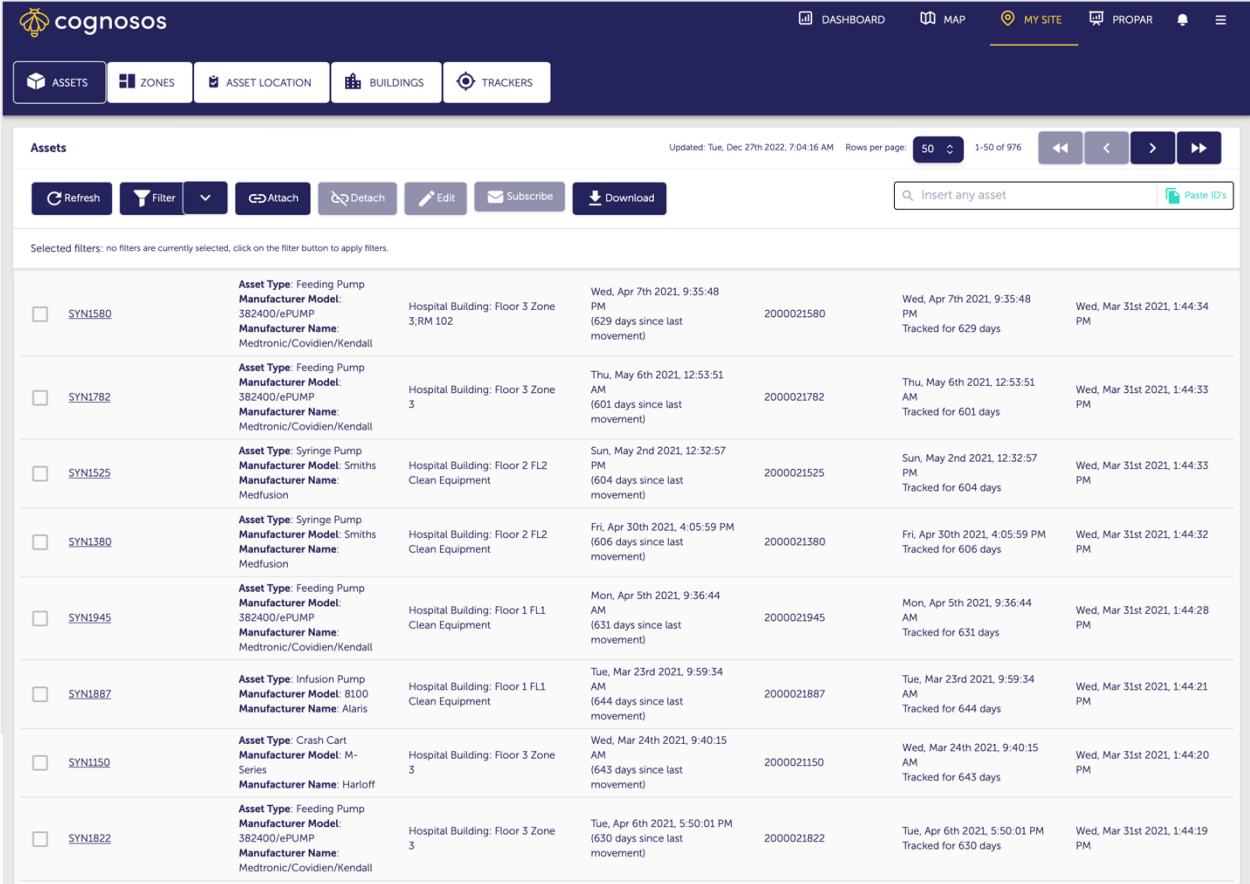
cognosos

DASHBOARD MAP MY SITE PROPAR

ASSETS ZONES ASSET LOCATION BUILDINGS TRACKERS

Assets

Updated: Tue, Dec 27th 2022, 7:04:16 AM Rows per page: 50 1-50 of 976

Refresh Filter Attach Detach Edit Subscribe Download

Insert any asset Paste ID's

Selected filters: no filters are currently selected, click on the filter button to apply filters.

| | | | | | | | |
|---|---|---|---|---|---|---|---|
| | SYN1580 | **Asset Type**: Feeding Pump **Manufacturer Model**: 382400/ePUMP **Manufacturer Name**: Medtronic/Covidien/Kendall | Hospital Building: Floor 3 Zone 3;RM 102 | Wed, Apr 7th 2021, 9:35:48 PM (629 days since last movement) | 2000021580 | Wed, Apr 7th 2021, 9:35:48 PM Tracked for 629 days | Wed, Mar 31st 2021, 1:44:34 PM |
| | SYN1782 | **Asset Type**: Feeding Pump **Manufacturer Model**: 382400/ePUMP **Manufacturer Name**: Medtronic/Covidien/Kendall | Hospital Building: Floor 3 Zone 3 | Thu, May 6th 2021, 12:53:51 AM (601 days since last movement) | 2000021782 | Thu, May 6th 2021, 12:53:51 AM Tracked for 601 days | Wed, Mar 31st 2021, 1:44:33 PM |
| | SYN1525 | **Asset Type**: Syringe Pump **Manufacturer Model**: Smiths **Manufacturer Name**: Medfusion | Hospital Building: Floor 2 FL2 Clean Equipment | Sun, May 2nd 2021, 12:32:57 PM (604 days since last movement) | 2000021525 | Sun, May 2nd 2021, 12:32:57 PM Tracked for 604 days | Wed, Mar 31st 2021, 1:44:33 PM |
| | SYN1380 | **Asset Type**: Syringe Pump **Manufacturer Model**: Smiths **Manufacturer Name**: Medfusion | Hospital Building: Floor 2 FL2 Clean Equipment | Fri, Apr 30th 2021, 4:05:59 PM (606 days since last movement) | 2000021380 | Fri, Apr 30th 2021, 4:05:59 PM Tracked for 606 days | Wed, Mar 31st 2021, 1:44:32 PM |
| | SYN1945 | **Asset Type**: Feeding Pump **Manufacturer Model**: 382400/ePUMP **Manufacturer Name**: Medtronic/Covidien/Kendall | Hospital Building: Floor 1 FL1 Clean Equipment | Mon, Apr 5th 2021, 9:36:44 AM (631 days since last movement) | 2000021945 | Mon, Apr 5th 2021, 9:36:44 AM Tracked for 631 days | Wed, Mar 31st 2021, 1:44:28 PM |
| | SYN1887 | **Asset Type**: Infusion Pump **Manufacturer Model**: 8100 **Manufacturer Name**: Alaris | Hospital Building: Floor 1 FL1 Clean Equipment | Tue, Mar 23rd 2021, 9:59:34 AM (644 days since last movement) | 2000021887 | Tue, Mar 23rd 2021, 9:59:34 AM Tracked for 644 days | Wed, Mar 31st 2021, 1:44:21 PM |
| | SYN1150 | **Asset Type**: Crash Cart **Manufacturer Model**: M-Series **Manufacturer Name**: Harloff | Hospital Building: Floor 3 Zone 3 | Wed, Mar 24th 2021, 9:40:15 AM (643 days since last movement) | 2000021150 | Wed, Mar 24th 2021, 9:40:15 AM Tracked for 643 days | Wed, Mar 31st 2021, 1:44:20 PM |
| | SYN1822 | **Asset Type**: Feeding Pump **Manufacturer Model**: 382400/ePUMP **Manufacturer Name**: Medtronic/Covidien/Kendall | Hospital Building: Floor 3 Zone 3 | Tue, Apr 6th 2021, 5:50:01 PM (630 days since last movement) | 2000021822 | Tue, Apr 6th 2021, 5:50:01 PM Tracked for 630 days | Wed, Mar 31st 2021, 1:44:19 PM |